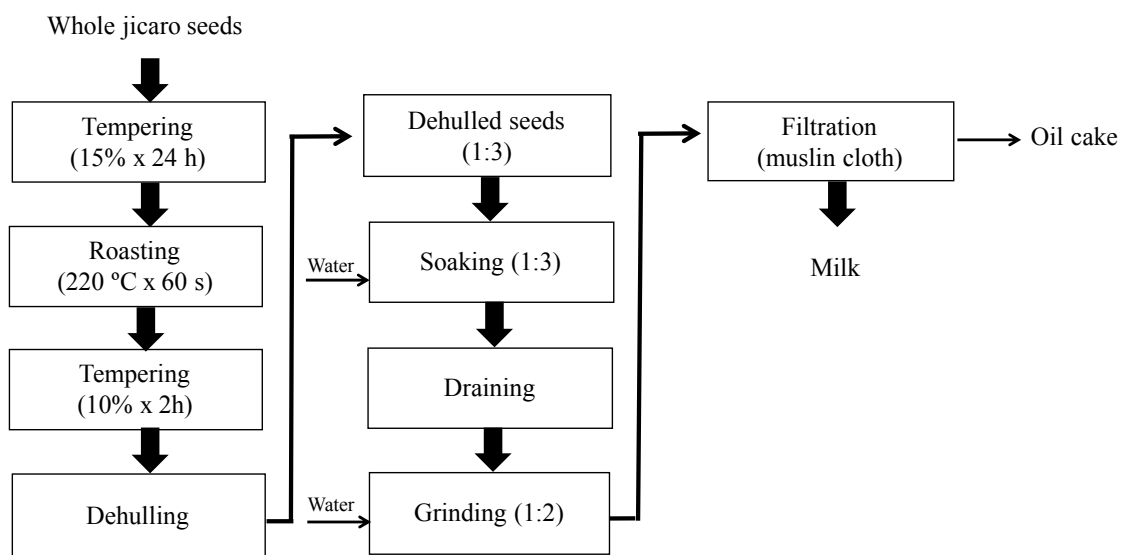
Whole jicaro seeds

Tempering (15% x 24 h)

Roasting (220 ºC x 60 s)

Tempering (10% x 2h)

Dehulling

Dehulled seeds (1:3)

Water

Soaking (1:3)

Draining

Water

Grinding (1:2)

Filtration (muslin cloth)

Oil cake

Milk